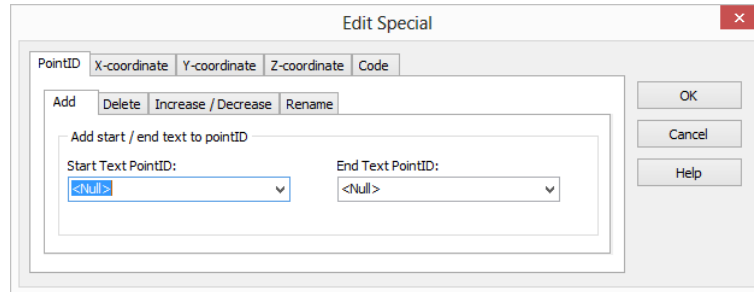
Edit Special

PointID | X-coordinate | Y-coordinate | Z-coordinate | Code

Add | Delete | Increase / Decrease | Rename

Add start / end text to pointID

Start Text PointID:
<Null>

End Text PointID:
<Null>

OK
Cancel
Help